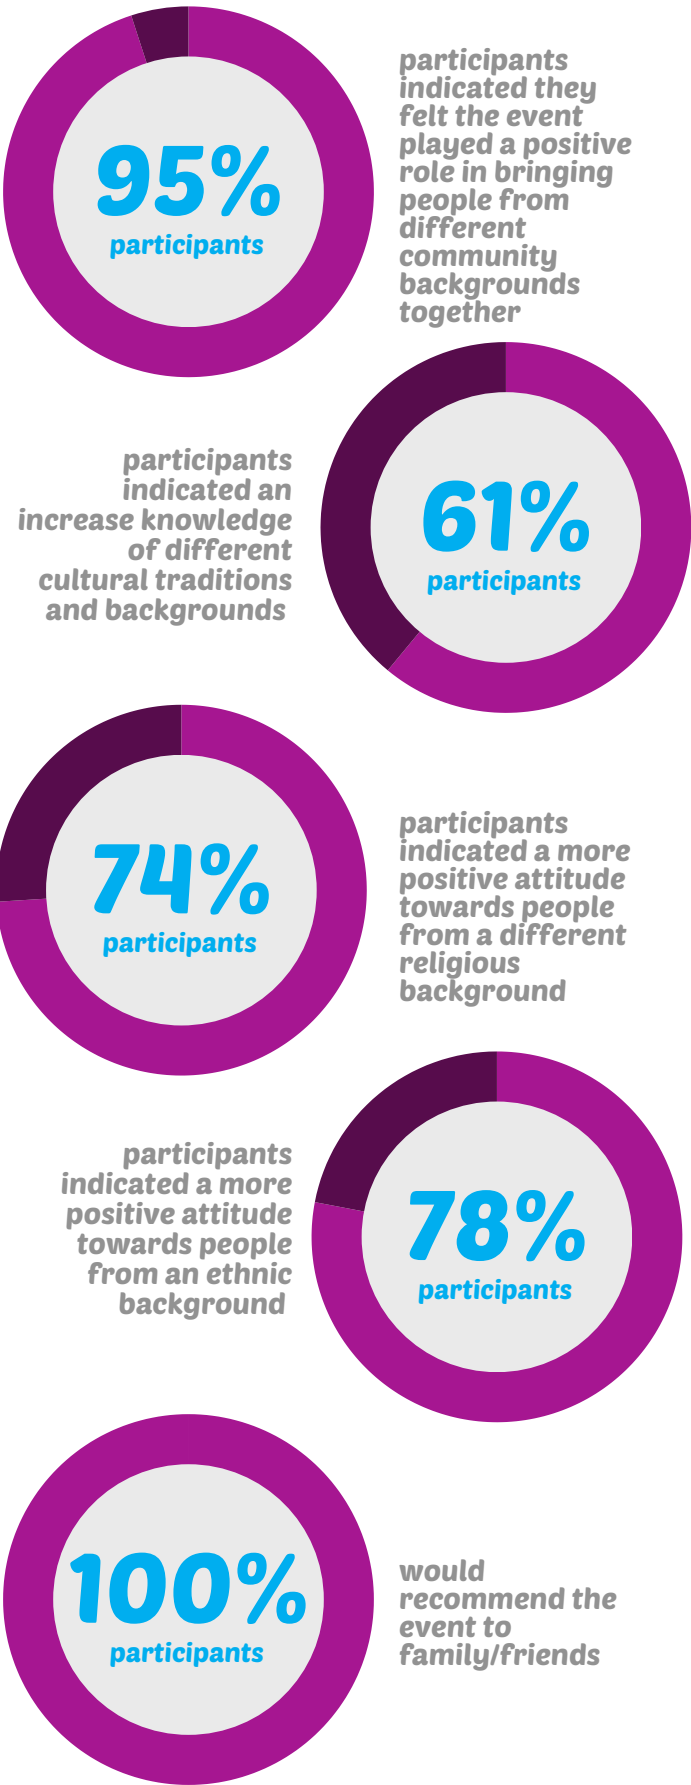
95%
participants

participants indicated they felt the event played a positive role in bringing people from different community backgrounds together

participants indicated an increase knowledge of different cultural traditions and backgrounds

61%
participants

74%
participants

participants indicated a more positive attitude towards people from a different religious background

participants indicated a more positive attitude towards people from an ethnic background

78%
participants

100%
participants

would recommend the event to family/friends